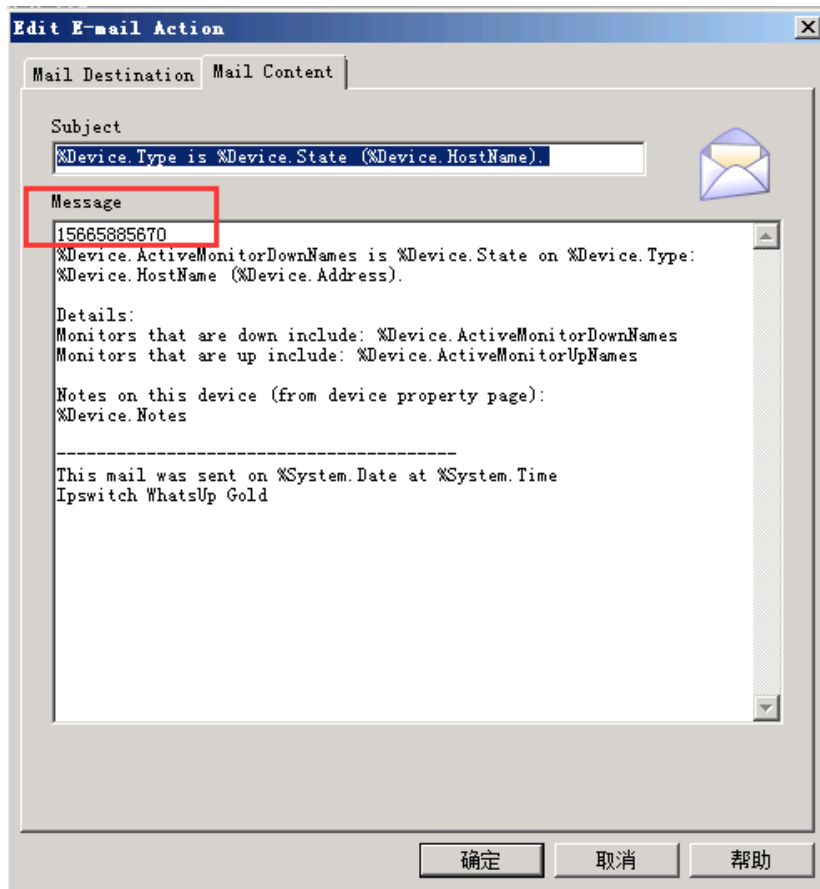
Edit E-mail Action

Mail Destination

Mail Content

Subject

%Device.Type is %Device.State (%Device.HostName).

Message

15665885670
%Device.ActiveMonitorDownNames is %Device.State on %Device.Type: %Device.HostName (%Device.Address).

Details:
Monitors that are down include: %Device.ActiveMonitorDownNames
Monitors that are up include: %Device.ActiveMonitorUpNames

Notes on this device (from device property page):
%Device.Notes

----------------------------------------
This mail was sent on %System.Date at %System.Time
Ipswitch WhatsUp Gold

确定

取消

帮助